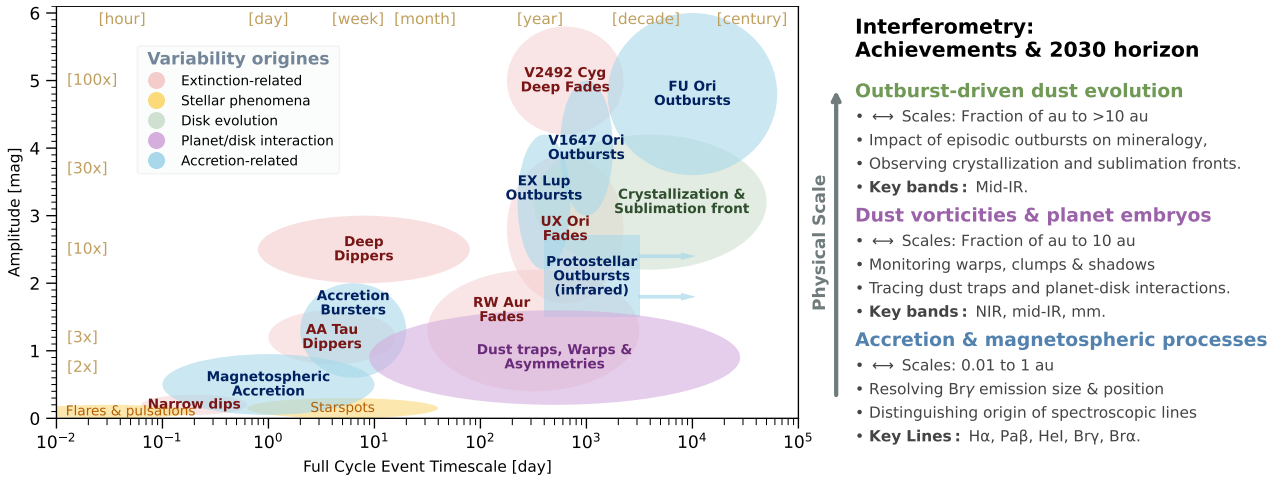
[hour] [day] [week] [month] [year] [decade] [century]

Variability origines
Extinction-related
Stellar phenomena
Disk evolution
Planet/disk interaction
Accretion-related

[100x]
[30x]
[10x]
[3x]
[2x]

V2492 Cyg Deep Fades
FU Ori Outbursts
V1647 Ori Outbursts
EX Lup Outbursts
Crystallization & Sublimation front
UX Ori Fades
Deep Dippers
Protostellar Outbursts (infrared)
Accretion Bursters
RW Aur Fades
AA Tau Dippers
Dust traps, Warps & Asymmetries
Magnetospheric Accretion
Narrow dips
Flares & pulsations
Starspots

Amplitude [mag]
0 1 2 3 4 5 6
$10^{-2}$ $10^{-1}$ $10^{0}$ $10^{1}$ $10^{2}$ $10^{3}$ $10^{4}$ $10^{5}$
Full Cycle Event Timescale [day]

Physical Scale

Interferometry: Achievements & 2030 horizon

Outburst-driven dust evolution
• ⟷ Scales: Fraction of au to >10 au
• Impact of episodic outbursts on mineralogy,
• Observing crystallization and sublimation fronts.
• Key bands: Mid-IR.

Dust vorticities & planet embryos
• ⟷ Scales: Fraction of au to 10 au
• Monitoring warps, clumps & shadows
• Tracing dust traps and planet-disk interactions.
• Key bands: NIR, mid-IR, mm.

Accretion & magnetospheric processes
• ⟷ Scales: 0.01 to 1 au
• Resolving Brγ emission size & position
• Distinguishing origin of spectroscopic lines
• Key Lines: Hα, Paβ, HeI, Brγ, Brα.